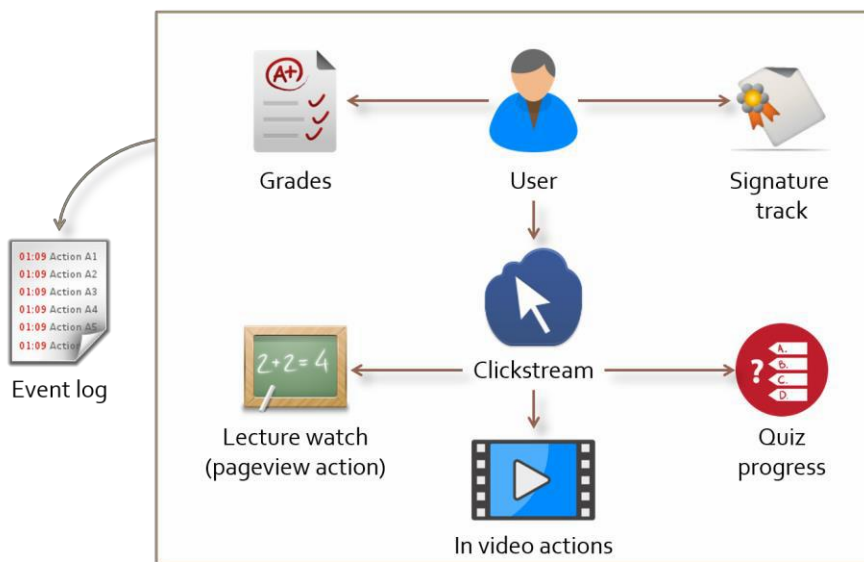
A+

Grades

User

Signature track

01:09 Action A1
01:09 Action A2
01:09 Action A3
01:09 Action A4
01:09 Action A5
01:09 Actio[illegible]

Event log

2+2=4

Lecture watch (pageview action)

Clickstream

A.
B.
C.
D.

Quiz progress

In video actions